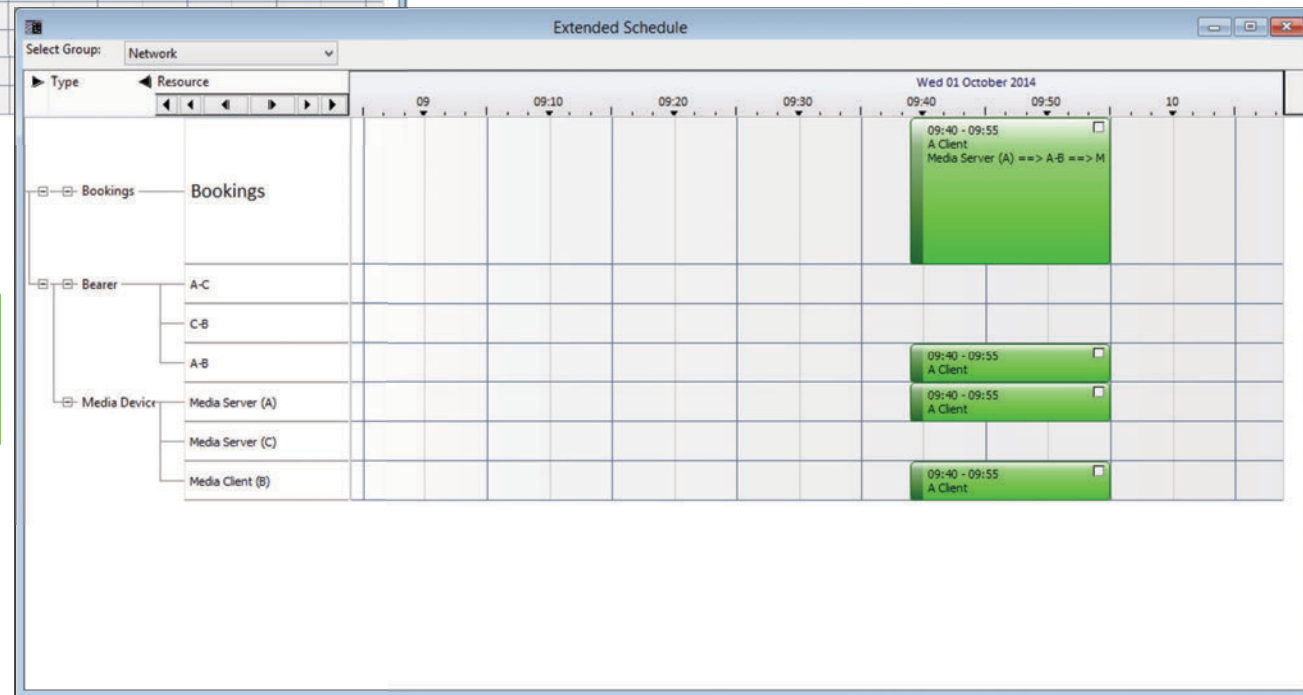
Extended Schedule

Select Group: Network

Type

Resource

Wed 01 October 2014

09 09:10 09:20 09:30 09:40 09:50 10

Bookings

Bookings

09:40 - 09:55
A Client
Media Server (A) ==> A-B ==> M

Bearer

A-C

C-B

A-B

09:40 - 09:55
A Client

Media Device

Media Server (A)

09:40 - 09:55
A Client

Media Server (C)

Media Client (B)

09:40 - 09:55
A Client